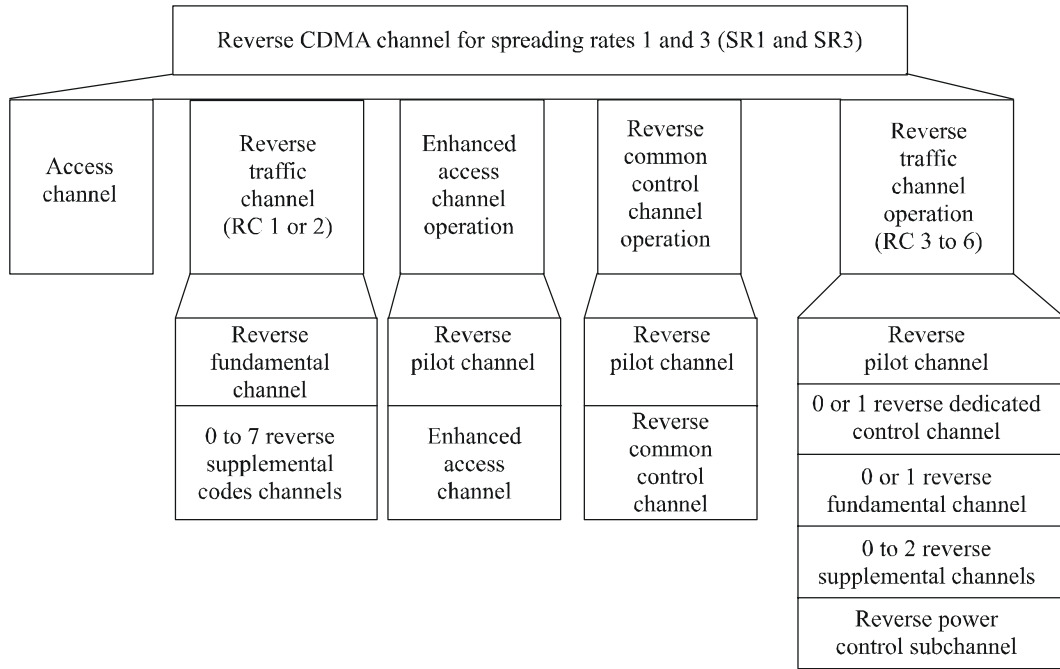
Reverse CDMA channel for spreading rates 1 and 3 (SR1 and SR3)

Access channel

Reverse traffic channel (RC 1 or 2)

Reverse fundamental channel

0 to 7 reverse supplemental codes channels

Enhanced access channel operation

Reverse pilot channel

Enhanced access channel

Reverse common control channel operation

Reverse pilot channel

Reverse common control channel

Reverse traffic channel operation (RC 3 to 6)

Reverse pilot channel

0 or 1 reverse dedicated control channel

0 or 1 reverse fundamental channel

0 to 2 reverse supplemental channels

Reverse power control subchannel